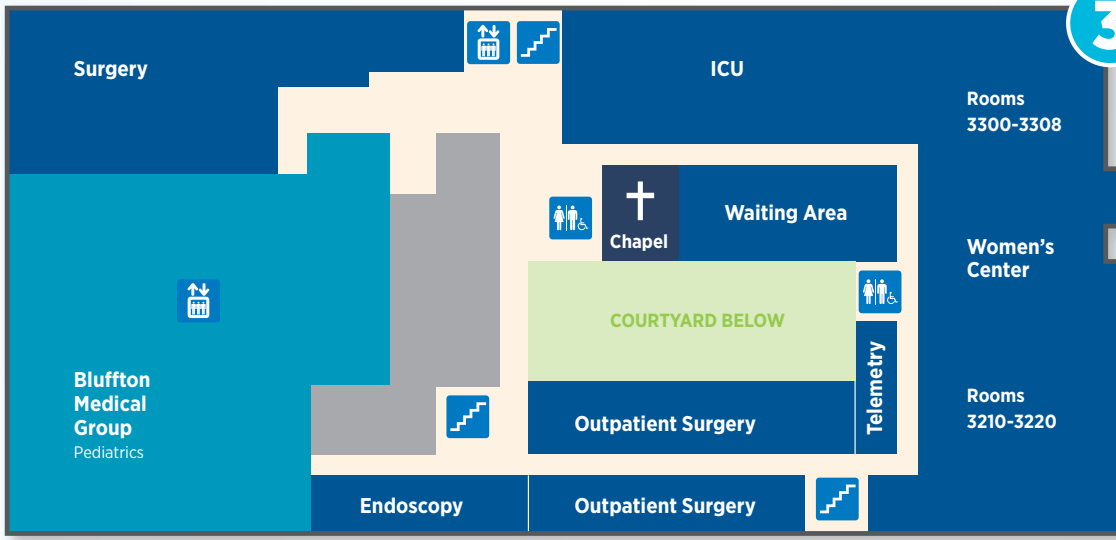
Surgery

ICU

Rooms 3300-3308

Chapel

Waiting Area

Women's Center

COURTYARD BELOW

Telemetry

Bluffton Medical Group
Pediatrics

Outpatient Surgery

Rooms 3210-3220

Endoscopy

Outpatient Surgery

3